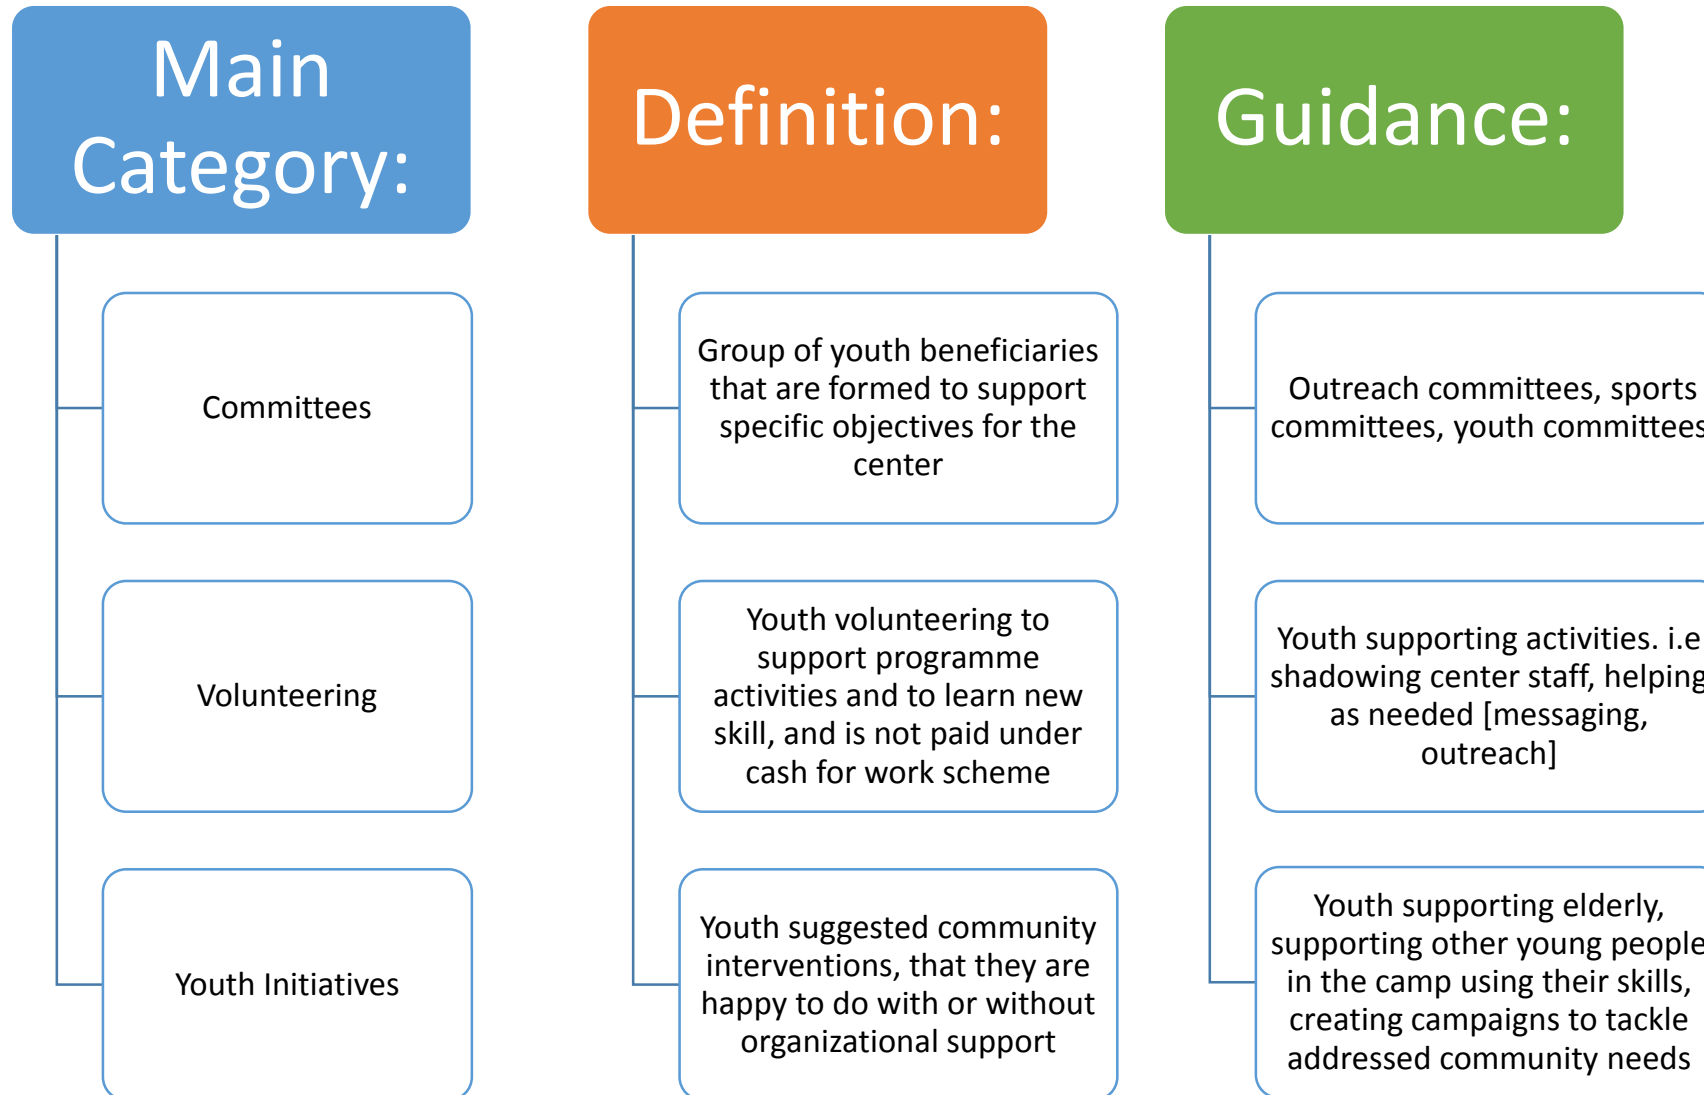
Main Category:

Committees

Volunteering

Youth Initiatives

Definition:

Group of youth beneficiaries that are formed to support specific objectives for the center

Youth volunteering to support programme activities and to learn new skill, and is not paid under cash for work scheme

Youth suggested community interventions, that they are happy to do with or without organizational support

Guidance:

Outreach committees, sports committees, youth committees

Youth supporting activities. i.e shadowing center staff, helping as needed [messaging, outreach]

Youth supporting elderly, supporting other young people in the camp using their skills, creating campaigns to tackle addressed community needs